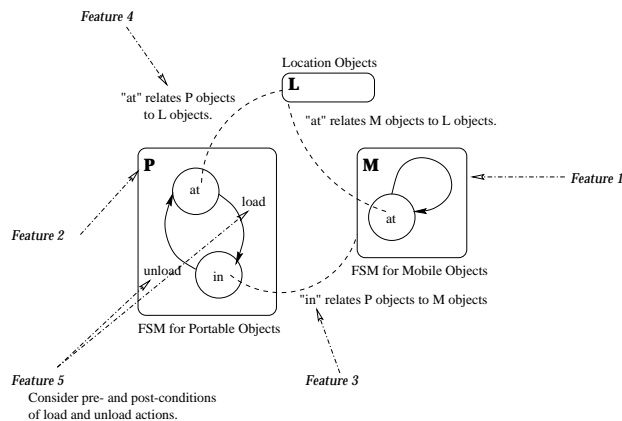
Feature 4

"at" relates P objects to L objects.

Location Objects

L

"at" relates M objects to L objects.

P

at

load

unload

in

FSM for Portable Objects

M

at

FSM for Mobile Objects

Feature 1

Feature 2

"in" relates P objects to M objects

Feature 5
Consider pre- and post-conditions of load and unload actions.

Feature 3